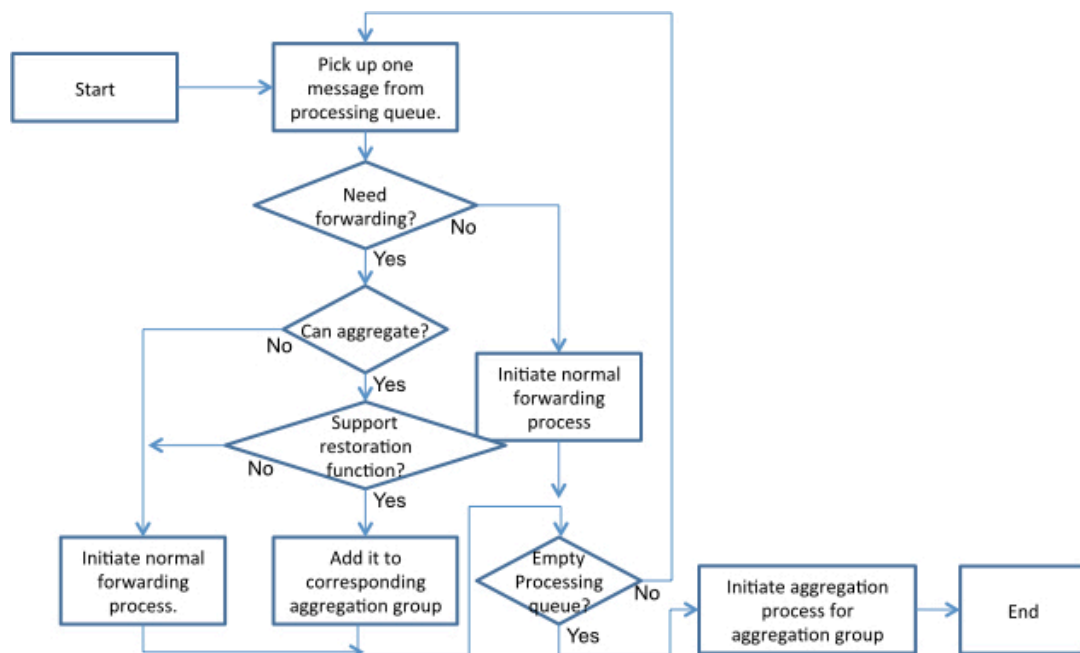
Start

Pick up one message from processing queue.

Need forwarding?

No

Yes

Can aggregate?

No

Yes

Initiate normal forwarding process

Support restoration function?

No

Yes

Initiate normal forwarding process.

Add it to corresponding aggregation group

Empty Processing queue?

No

Yes

Initiate aggregation process for aggregation group

End